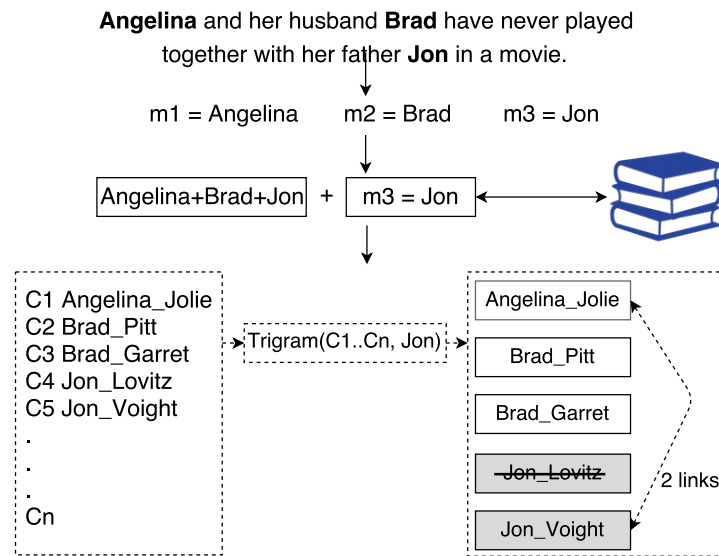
**Angelina** and her husband **Brad** have never played together with her father **Jon** in a movie.

m1 = Angelina

m2 = Brad

m3 = Jon

Angelina+Brad+Jon + m3 = Jon

C1 Angelina_Jolie
C2 Brad_Pitt
C3 Brad_Garret
C4 Jon_Lovitz
C5 Jon_Voight
.
.
.
Cn

Trigram(C1..Cn, Jon)

Angelina_Jolie

Brad_Pitt

Brad_Garret

~~Jon_Lovitz~~

Jon_Voight

2 links